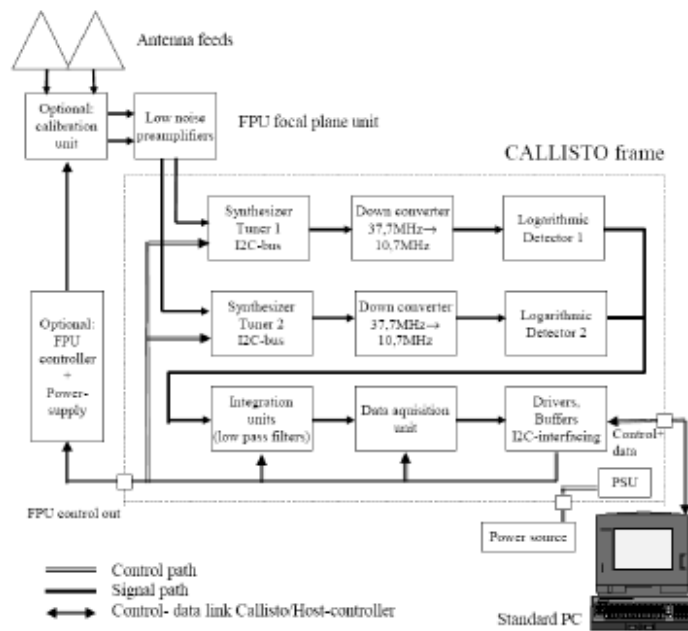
Antenna feeds

Optional: calibration unit

Low noise preamplifiers

FPU focal plane unit

CALLISTO frame

Synthesizer Tuner 1 I2C-bus

Down converter 37,7MHz→ 10,7MHz

Logarithmic Detector 1

Synthesizer Tuner 2 I2C-bus

Down converter 37,7MHz→ 10,7MHz

Logarithmic Detector 2

Optional: FPU controller + Power-supply

Integration units (low pass filters)

Data aquisition unit

Drivers, Buffers I2C-interfacing

Control+ data

PSU

FPU control out

Power source

Control path
Signal path
Control- data link Callisto/Host-controller

Standard PC